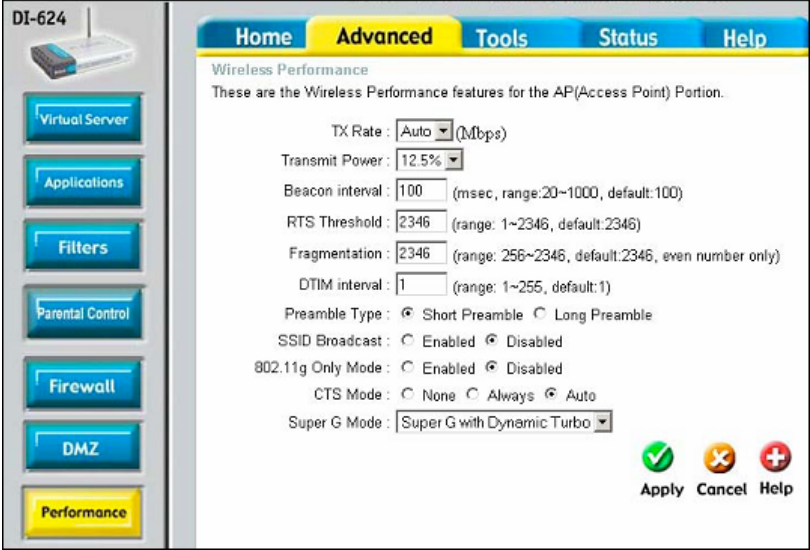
DI-624

Virtual Server

Applications

Filters

Parental Control

Firewall

DMZ

Performance

Home | Advanced | Tools | Status | Help

Wireless Performance

These are the Wireless Performance features for the AP(Access Point) Portion.

TX Rate : Auto (Mbps)

Transmit Power : 12.5%

Beacon interval : 100 (msec, range:20~1000, default:100)

RTS Threshold : 2346 (range: 1~2346, default:2346)

Fragmentation : 2346 (range: 256~2346, default:2346, even number only)

DTIM interval : 1 (range: 1~255, default:1)

Preamble Type : Short Preamble Long Preamble

SSID Broadcast : Enabled Disabled

802.11g Only Mode : Enabled Disabled

CTS Mode : None Always Auto

Super G Mode : Super G with Dynamic Turbo

Apply Cancel Help